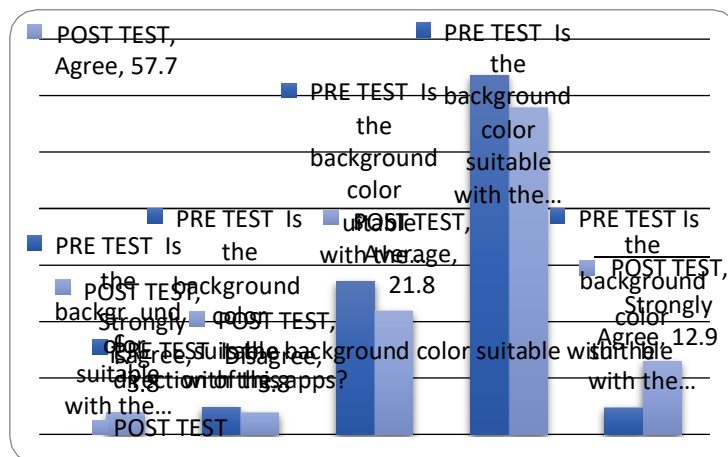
POST TEST, Agree, 57.7

PRE TEST Is the background color suitable with the...

PRE TEST Is the background color suitable with the...

POST TEST, Average, 21.8

PRE TEST Is the background color suitable with the...

PRE TEST Is the background color suitable with the...

PRE TEST Is the background color suitable with the...

POST TEST, Strongly Agree, 12.9

POST TEST, Strongly Disagree, 3.8

POST TEST, Disagree, 3.8

PRE TEST Is the background color suitable with the direction of this apps?

POST TEST